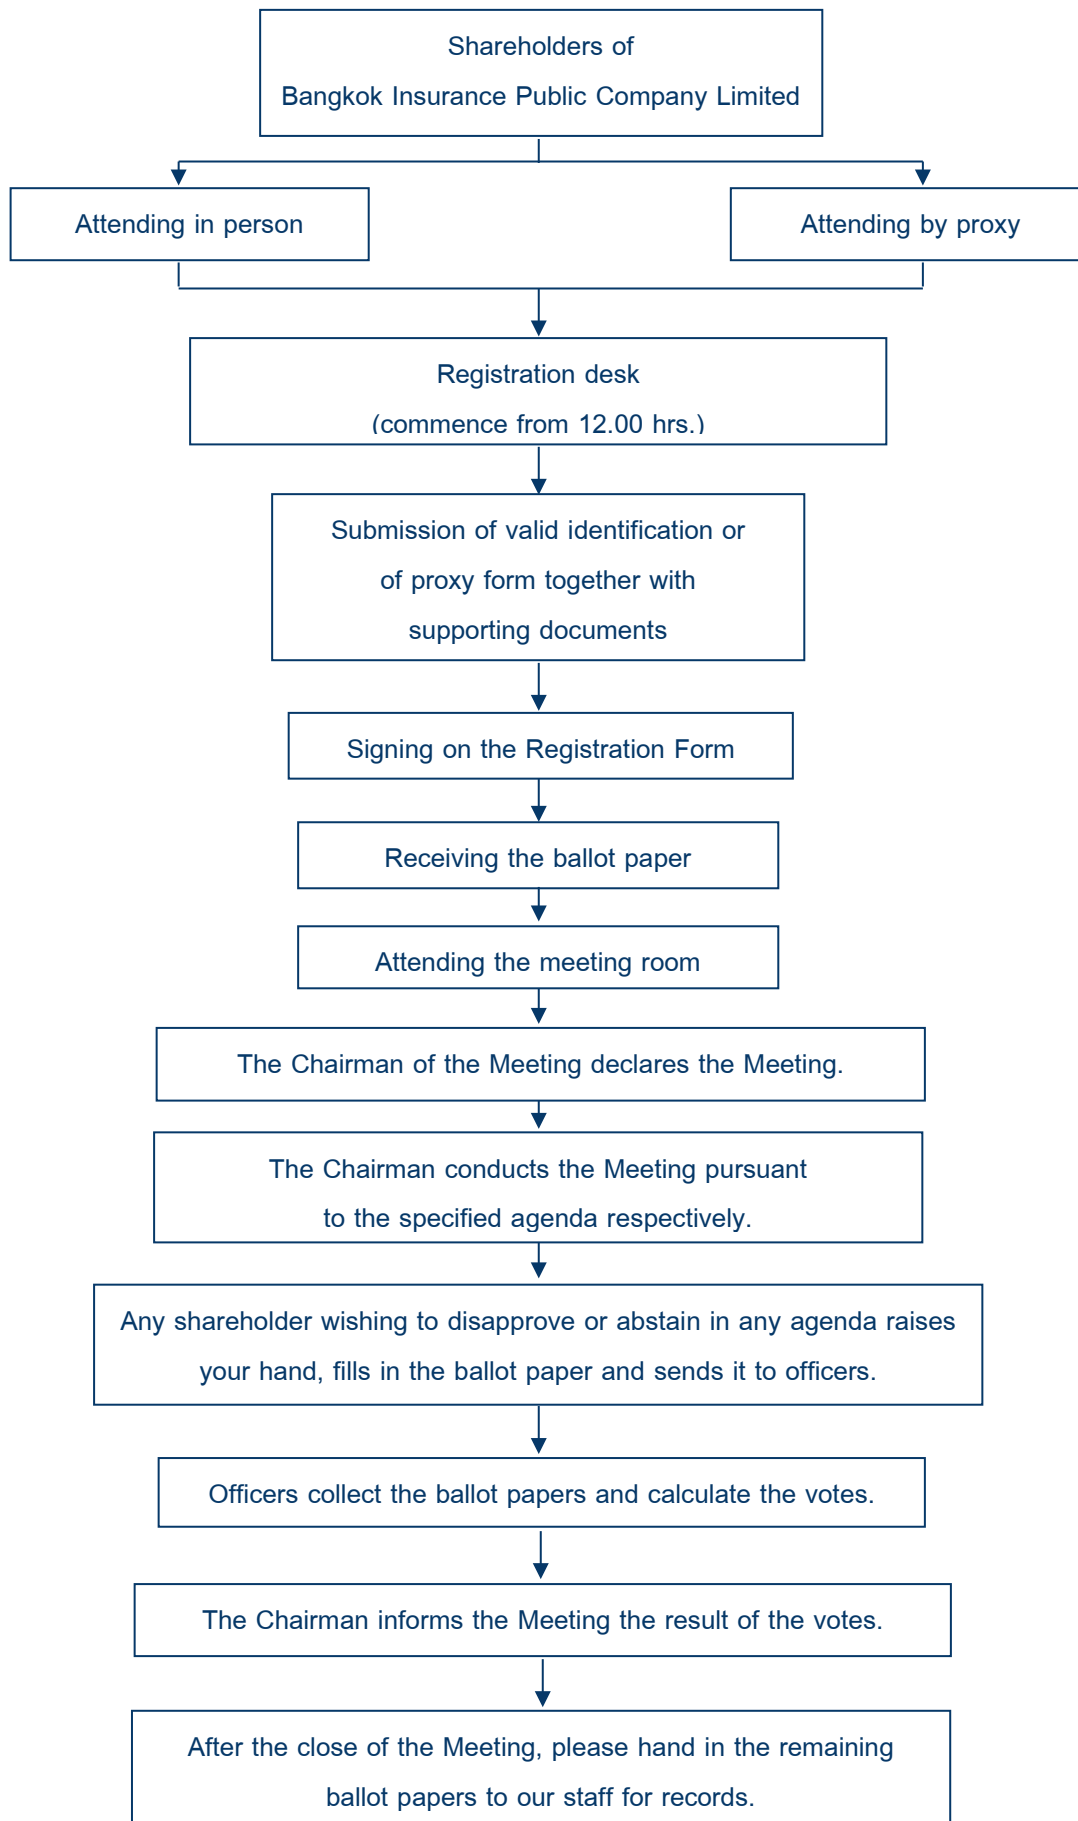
Shareholders of
Bangkok Insurance Public Company Limited

Attending in person

Attending by proxy

Registration desk
(commence from 12.00 hrs.)

Submission of valid identification or of proxy form together with supporting documents

Signing on the Registration Form

Receiving the ballot paper

Attending the meeting room

The Chairman of the Meeting declares the Meeting.

The Chairman conducts the Meeting pursuant to the specified agenda respectively.

Any shareholder wishing to disapprove or abstain in any agenda raises your hand, fills in the ballot paper and sends it to officers.

Officers collect the ballot papers and calculate the votes.

The Chairman informs the Meeting the result of the votes.

After the close of the Meeting, please hand in the remaining ballot papers to our staff for records.